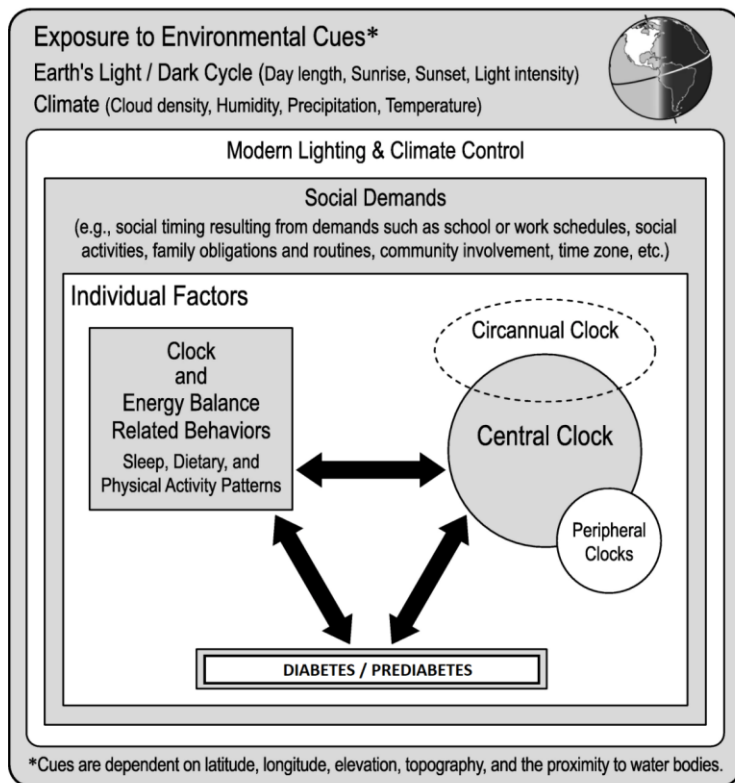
Exposure to Environmental Cues*

Earth's Light / Dark Cycle (Day length, Sunrise, Sunset, Light intensity)

Climate (Cloud density, Humidity, Precipitation, Temperature)

Modern Lighting & Climate Control

Social Demands

(e.g., social timing resulting from demands such as school or work schedules, social activities, family obligations and routines, community involvement, time zone, etc.)

Individual Factors

Clock and Energy Balance Related Behaviors

Sleep, Dietary, and Physical Activity Patterns

Circannual Clock

Central Clock

Peripheral Clocks

DIABETES / PREDIABETES

*Cues are dependent on latitude, longitude, elevation, topography, and the proximity to water bodies.